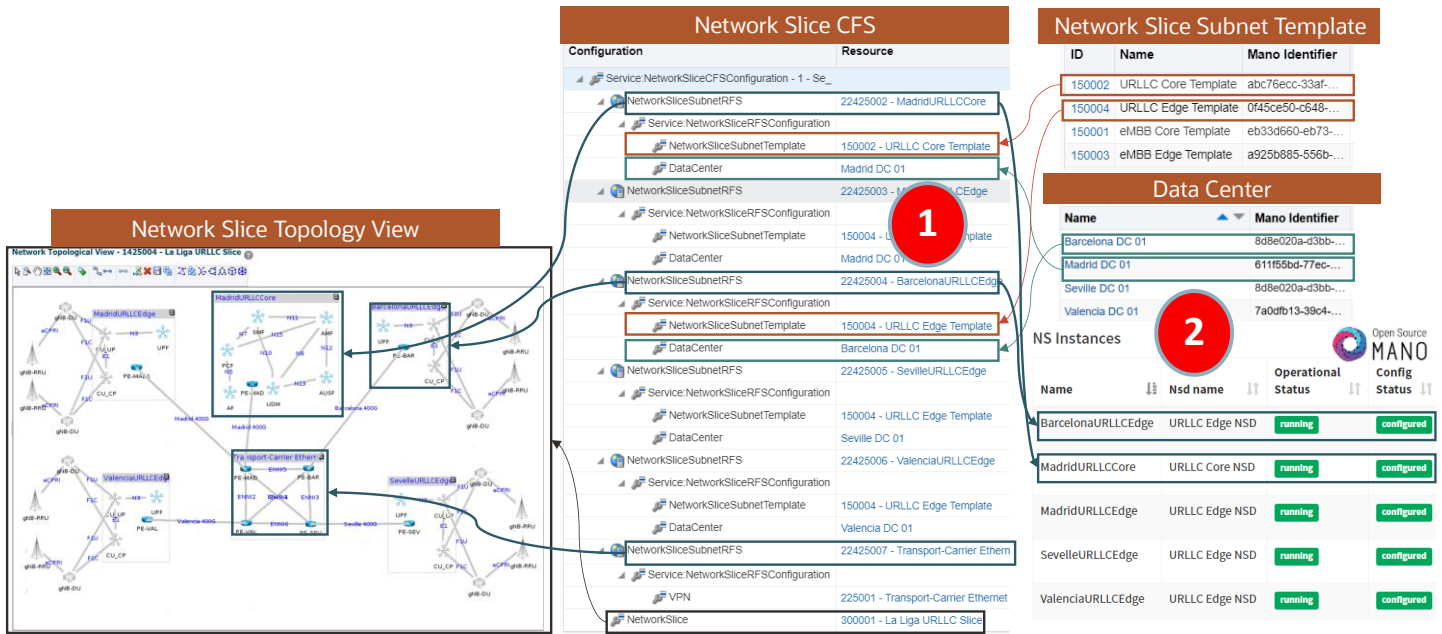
Network Slice CFS

| Configuration | Resource |
|---|---|
| Service:NetworkSliceCFSConfiguration - 1 - Se_ | |
| NetworkSliceSubnetRFS | 22425002 - MadridURLLCCore |
| Service:NetworkSliceRFSConfiguration | |
| NetworkSliceSubnetTemplate | 150002 - URLLC Core Template |
| DataCenter | Madrid DC 01 |
| NetworkSliceSubnetRFS | 22425003 - M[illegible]LLCEdge |
| Service:NetworkSliceRFSConfiguration | |
| NetworkSliceSubnetTemplate | 150004 - U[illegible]mplate |
| DataCenter | Madrid DC 01 |
| NetworkSliceSubnetRFS | 22425004 - BarcelonaURLLCEdge |
| Service:NetworkSliceRFSConfiguration | |
| NetworkSliceSubnetTemplate | 150004 - URLLC Edge Template |
| DataCenter | Barcelona DC 01 |
| NetworkSliceSubnetRFS | 22425005 - SevilleURLLCEdge |
| Service:NetworkSliceRFSConfiguration | |
| NetworkSliceSubnetTemplate | 150004 - URLLC Edge Template |
| DataCenter | Seville DC 01 |
| NetworkSliceSubnetRFS | 22425006 - ValenciaURLLCEdge |
| Service:NetworkSliceRFSConfiguration | |
| NetworkSliceSubnetTemplate | 150004 - URLLC Edge Template |
| DataCenter | Valencia DC 01 |
| NetworkSliceSubnetRFS | 22425007 - Transport-Carrier Ethern |
| Service:NetworkSliceRFSConfiguration | |
| VPN | 225001 - Transport-Carrier Ethernet |
| NetworkSlice | 300001 - La Liga URLLC Slice |

Network Slice Subnet Template

| ID | Name | Mano Identifier |
|---|---|---|
| 150002 | URLLC Core Template | abc76ecc-33af-... |
| 150004 | URLLC Edge Template | 0f45ce50-c648-... |
| 150001 | eMBB Core Template | eb33d660-eb73-... |
| 150003 | eMBB Edge Template | a925b885-556b-... |

Data Center

| Name | Mano Identifier |
|---|---|
| Barcelona DC 01 | 8d8e020a-d3bb-... |
| Madrid DC 01 | 611f55bd-77ec-... |
| Seville DC 01 | 8d8e020a-d3bb-... |
| Valencia DC 01 | 7a0dfb13-39c4-... |

1

2

NS Instances

Open Source MANO

| Name | Nsd name | Operational Status | Config Status |
|---|---|---|---|
| BarcelonaURLLCEdge | URLLC Edge NSD | running | configured |
| MadridURLLCCore | URLLC Core NSD | running | configured |
| MadridURLLCEdge | URLLC Edge NSD | running | configured |
| SevelleURLLCEdge | URLLC Edge NSD | running | configured |
| ValenciaURLLCEdge | URLLC Edge NSD | running | configured |

Network Slice Topology View

Network Topological View - 1425004 - La Liga URLLC Slice

MadridURLLCEdge
eCPRI F1C F1U CU_UP N3 UPF E1 CU_CP PE-MAL-1 gNB-DU gNB-RRU
MadridURLLCCore
SMF N7 N15 AMF N10 N8 N12 PCF N13 PE-MAD UDM AUSF AF
BarcelonaURLLCEdge
UPF N3 PE-BAR CU_CP F1U F1C eCPRI gNB-DU gNB-RRU
Madrid 400G Barcelona 400G
Transport-Carrier Ethern
PE-MAD ENNI5 PE-BAR ENNI2 ENNI4 ENNI3 ENNI6 PE-VAL PE-SEV
ValenciaURLLCEdge
eCPRI F1C CU_UP N3 UPF E1 PE-VAL CU_CP F1U gNB-DU gNB-RRU
Valencia 400G Seville 400G
SevelleURLLCEdge
UPF PE-SEV CU_UP E1 CU_CP F1U F1C eCPRI gNB-DU gNB-RRU